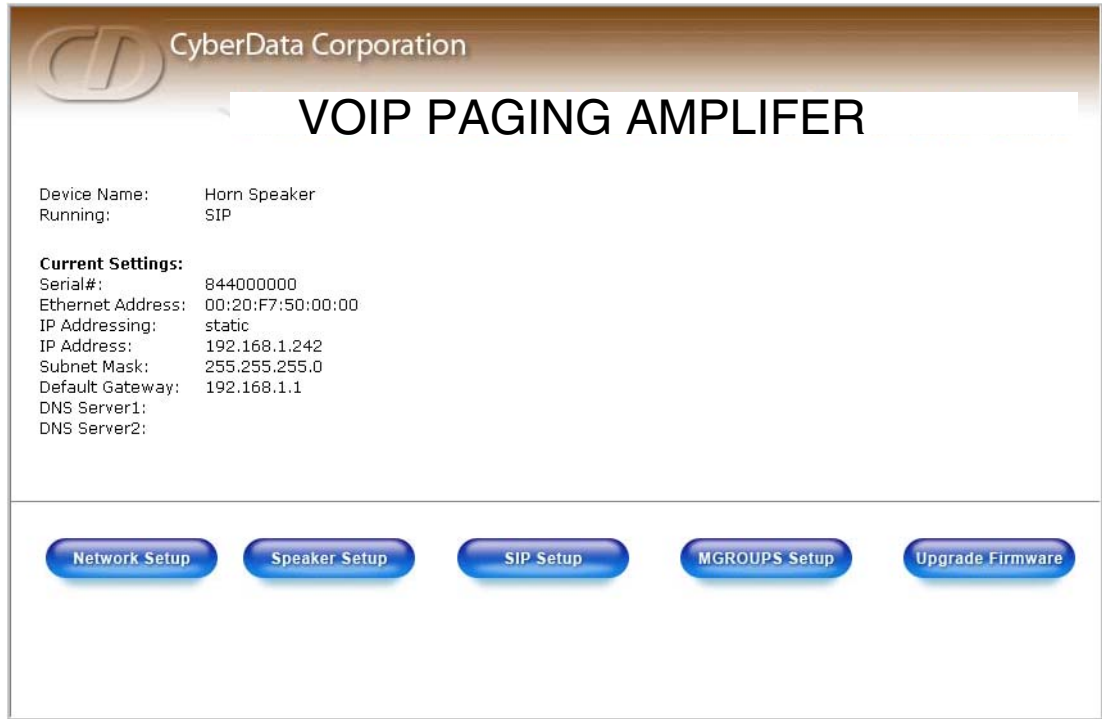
CD CyberData Corporation

VOIP PAGING AMPLIFER

Device Name: Horn Speaker
Running: SIP

**Current Settings:**
Serial#: 844000000
Ethernet Address: 00:20:F7:50:00:00
IP Addressing: static
IP Address: 192.168.1.242
Subnet Mask: 255.255.255.0
Default Gateway: 192.168.1.1
DNS Server1:
DNS Server2:

Network Setup
Speaker Setup
SIP Setup
MGROUPS Setup
Upgrade Firmware